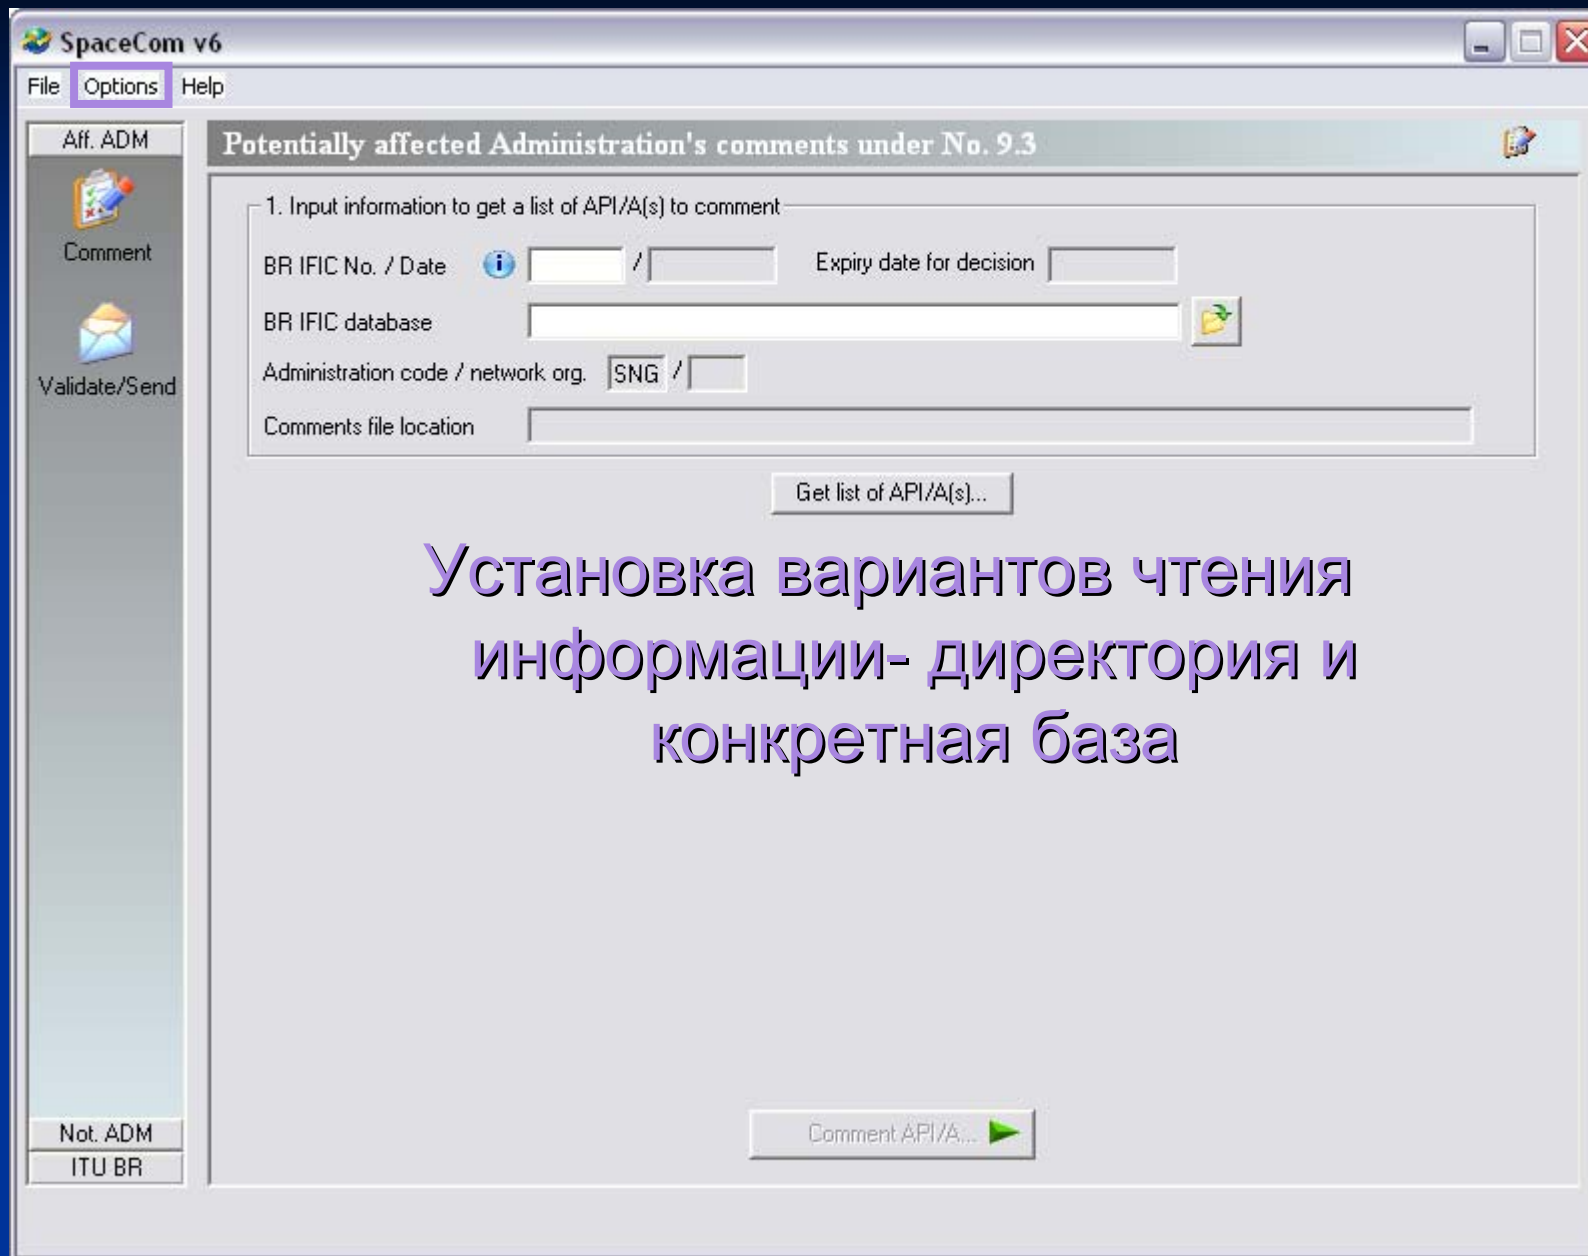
SpaceCom v6

File Options Help

Aff. ADM

Comment

Validate/Send

Not. ADM

ITU BR

Potentially affected Administration's comments under No. 9.3

1. Input information to get a list of API/A(s) to comment

BR IFIC No. / Date /

Expiry date for decision

BR IFIC database

Administration code / network org. SNG /

Comments file location

Get list of API/A(s)...

Установка вариантов чтения информации- директория и конкретная база

Comment API/A...